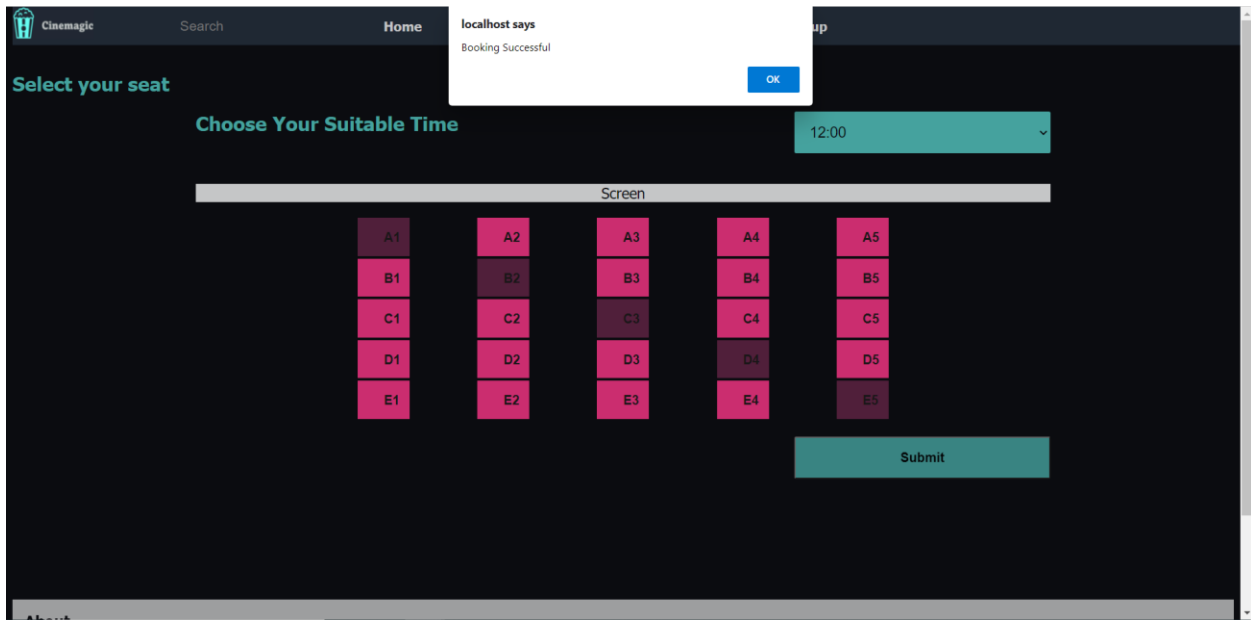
Cinemagic Search Home up

localhost says
Booking Successful
OK

Select your seat

Choose Your Suitable Time

12:00

Screen

| A1 | A2 | A3 | A4 | A5 |
|---|---|---|---|---|
| B1 | B2 | B3 | B4 | B5 |
| C1 | C2 | C3 | C4 | C5 |
| D1 | D2 | D3 | D4 | D5 |
| E1 | E2 | E3 | E4 | E5 |

Submit

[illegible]